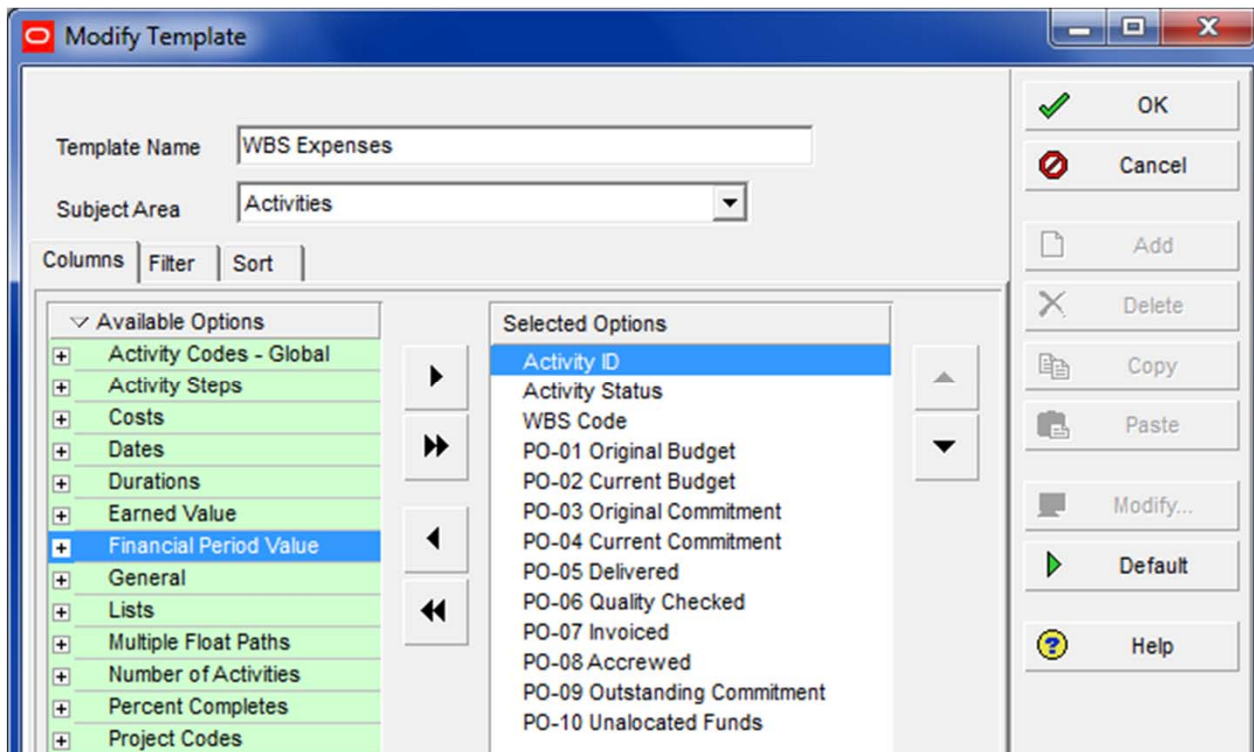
Modify Template

Template Name WBS Expenses

Subject Area Activities

Columns Filter Sort

Available Options
Activity Codes - Global
Activity Steps
Costs
Dates
Durations
Earned Value
Financial Period Value
General
Lists
Multiple Float Paths
Number of Activities
Percent Completes
Project Codes

Selected Options
Activity ID
Activity Status
WBS Code
PO-01 Original Budget
PO-02 Current Budget
PO-03 Original Commitment
PO-04 Current Commitment
PO-05 Delivered
PO-06 Quality Checked
PO-07 Invoiced
PO-08 Accrewed
PO-09 Outstanding Commitment
PO-10 Unalocated Funds

OK
Cancel
Add
Delete
Copy
Paste
Modify...
Default
Help